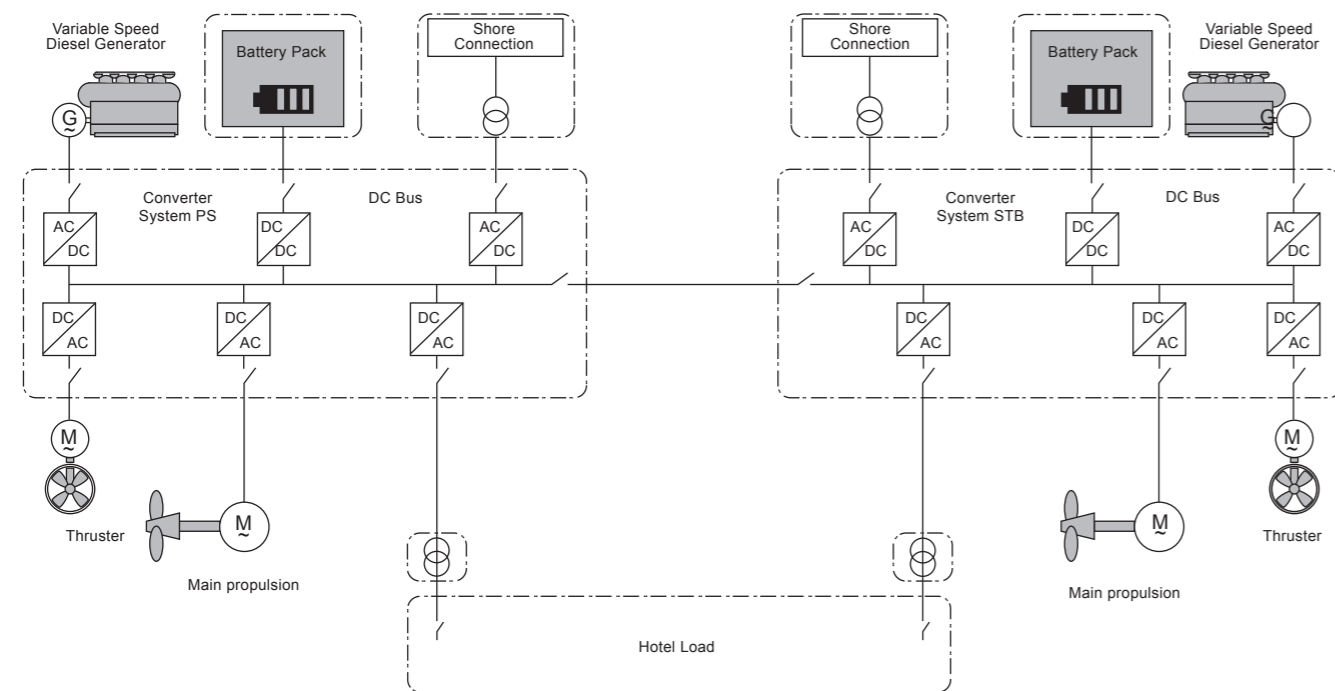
Variable Speed Diesel Generator

Battery Pack

Shore Connection

Shore Connection

Battery Pack

Variable Speed Diesel Generator

G

Converter System PS

DC Bus

AC DC

DC DC

AC DC

DC AC

DC AC

DC AC

Converter System STB

DC Bus

AC DC

DC DC

AC DC

DC AC

DC AC

DC AC

M

Thruster

M

Main propulsion

M

Main propulsion

M

Thruster

Hotel Load